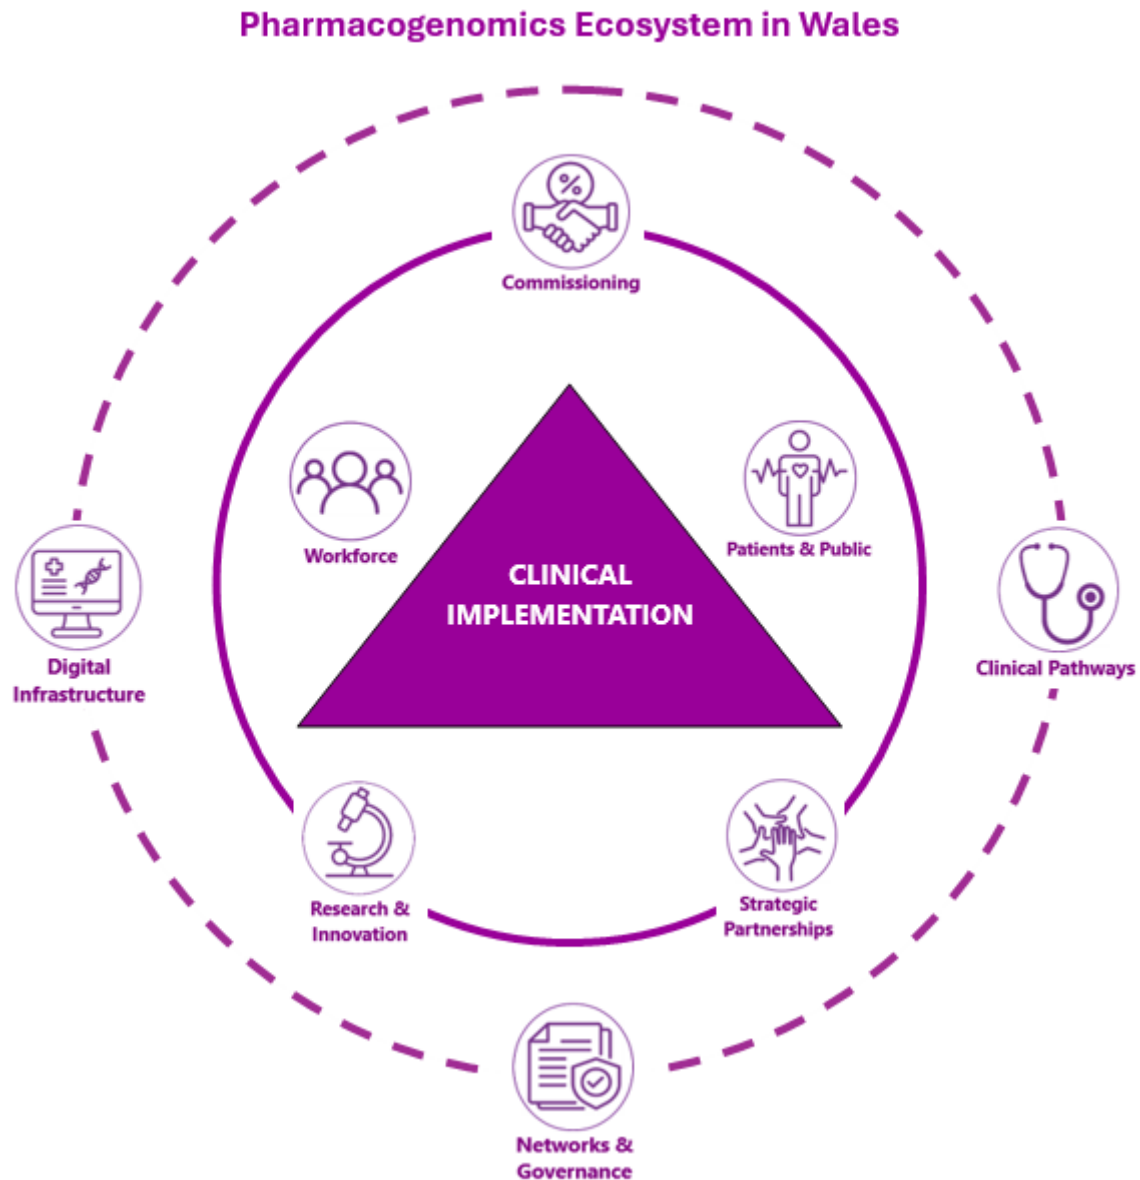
Pharmacogenomics Ecosystem in Wales

%

Commissioning

Workforce

Patients & Public

CLINICAL IMPLEMENTATION

Digital Infrastructure

Clinical Pathways

Research & Innovation

Strategic Partnerships

Networks & Governance